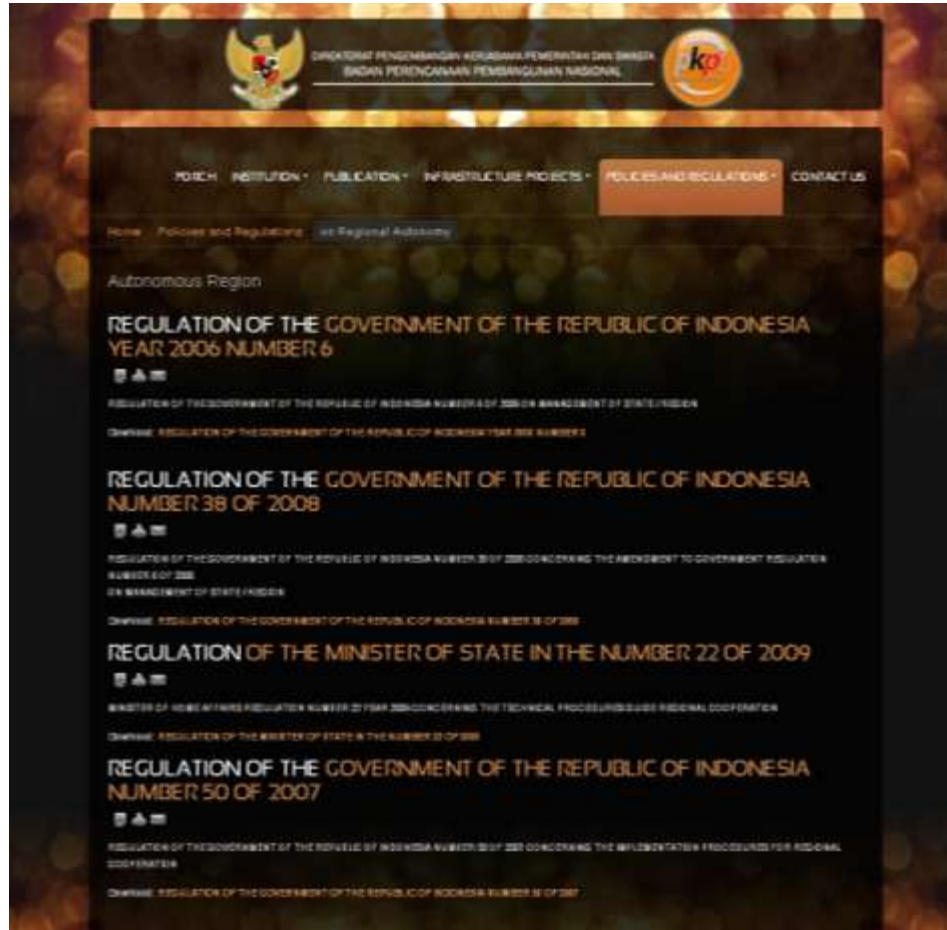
DIREKTORAT PENGEMBANGAN KERJASAMA PEMERINTAH DAN SWASTA
BADAN PERENCANAAN PEMBANGUNAN NASIONAL

kp

POTCH INSTITUTION PUBLICATION INFRASTRUCTURE PROJECTS POLICIES AND REGULATIONS CONTACT US

Home Policies and Regulations on Regional Autonomy

Autonomous Region

REGULATION OF THE GOVERNMENT OF THE REPUBLIC OF INDONESIA YEAR 2006 NUMBER 6

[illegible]

Download: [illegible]

REGULATION OF THE GOVERNMENT OF THE REPUBLIC OF INDONESIA NUMBER 38 OF 2008

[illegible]

Download: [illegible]

REGULATION OF THE MINISTER OF STATE IN THE NUMBER 22 OF 2009

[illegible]

Download: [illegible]

REGULATION OF THE GOVERNMENT OF THE REPUBLIC OF INDONESIA NUMBER 50 OF 2007

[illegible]

Download: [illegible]